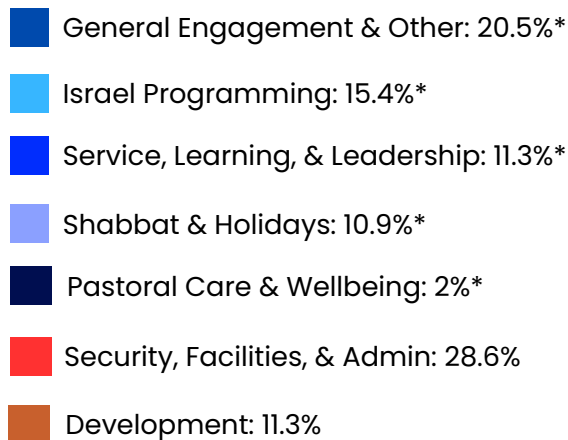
General Engagement & Other: 20.5%*

Israel Programming: 15.4%*

Service, Learning, & Leadership: 11.3%*

Shabbat & Holidays: 10.9%*

Pastoral Care & Wellbeing: 2%*

Security, Facilities, & Admin: 28.6%

Development: 11.3%